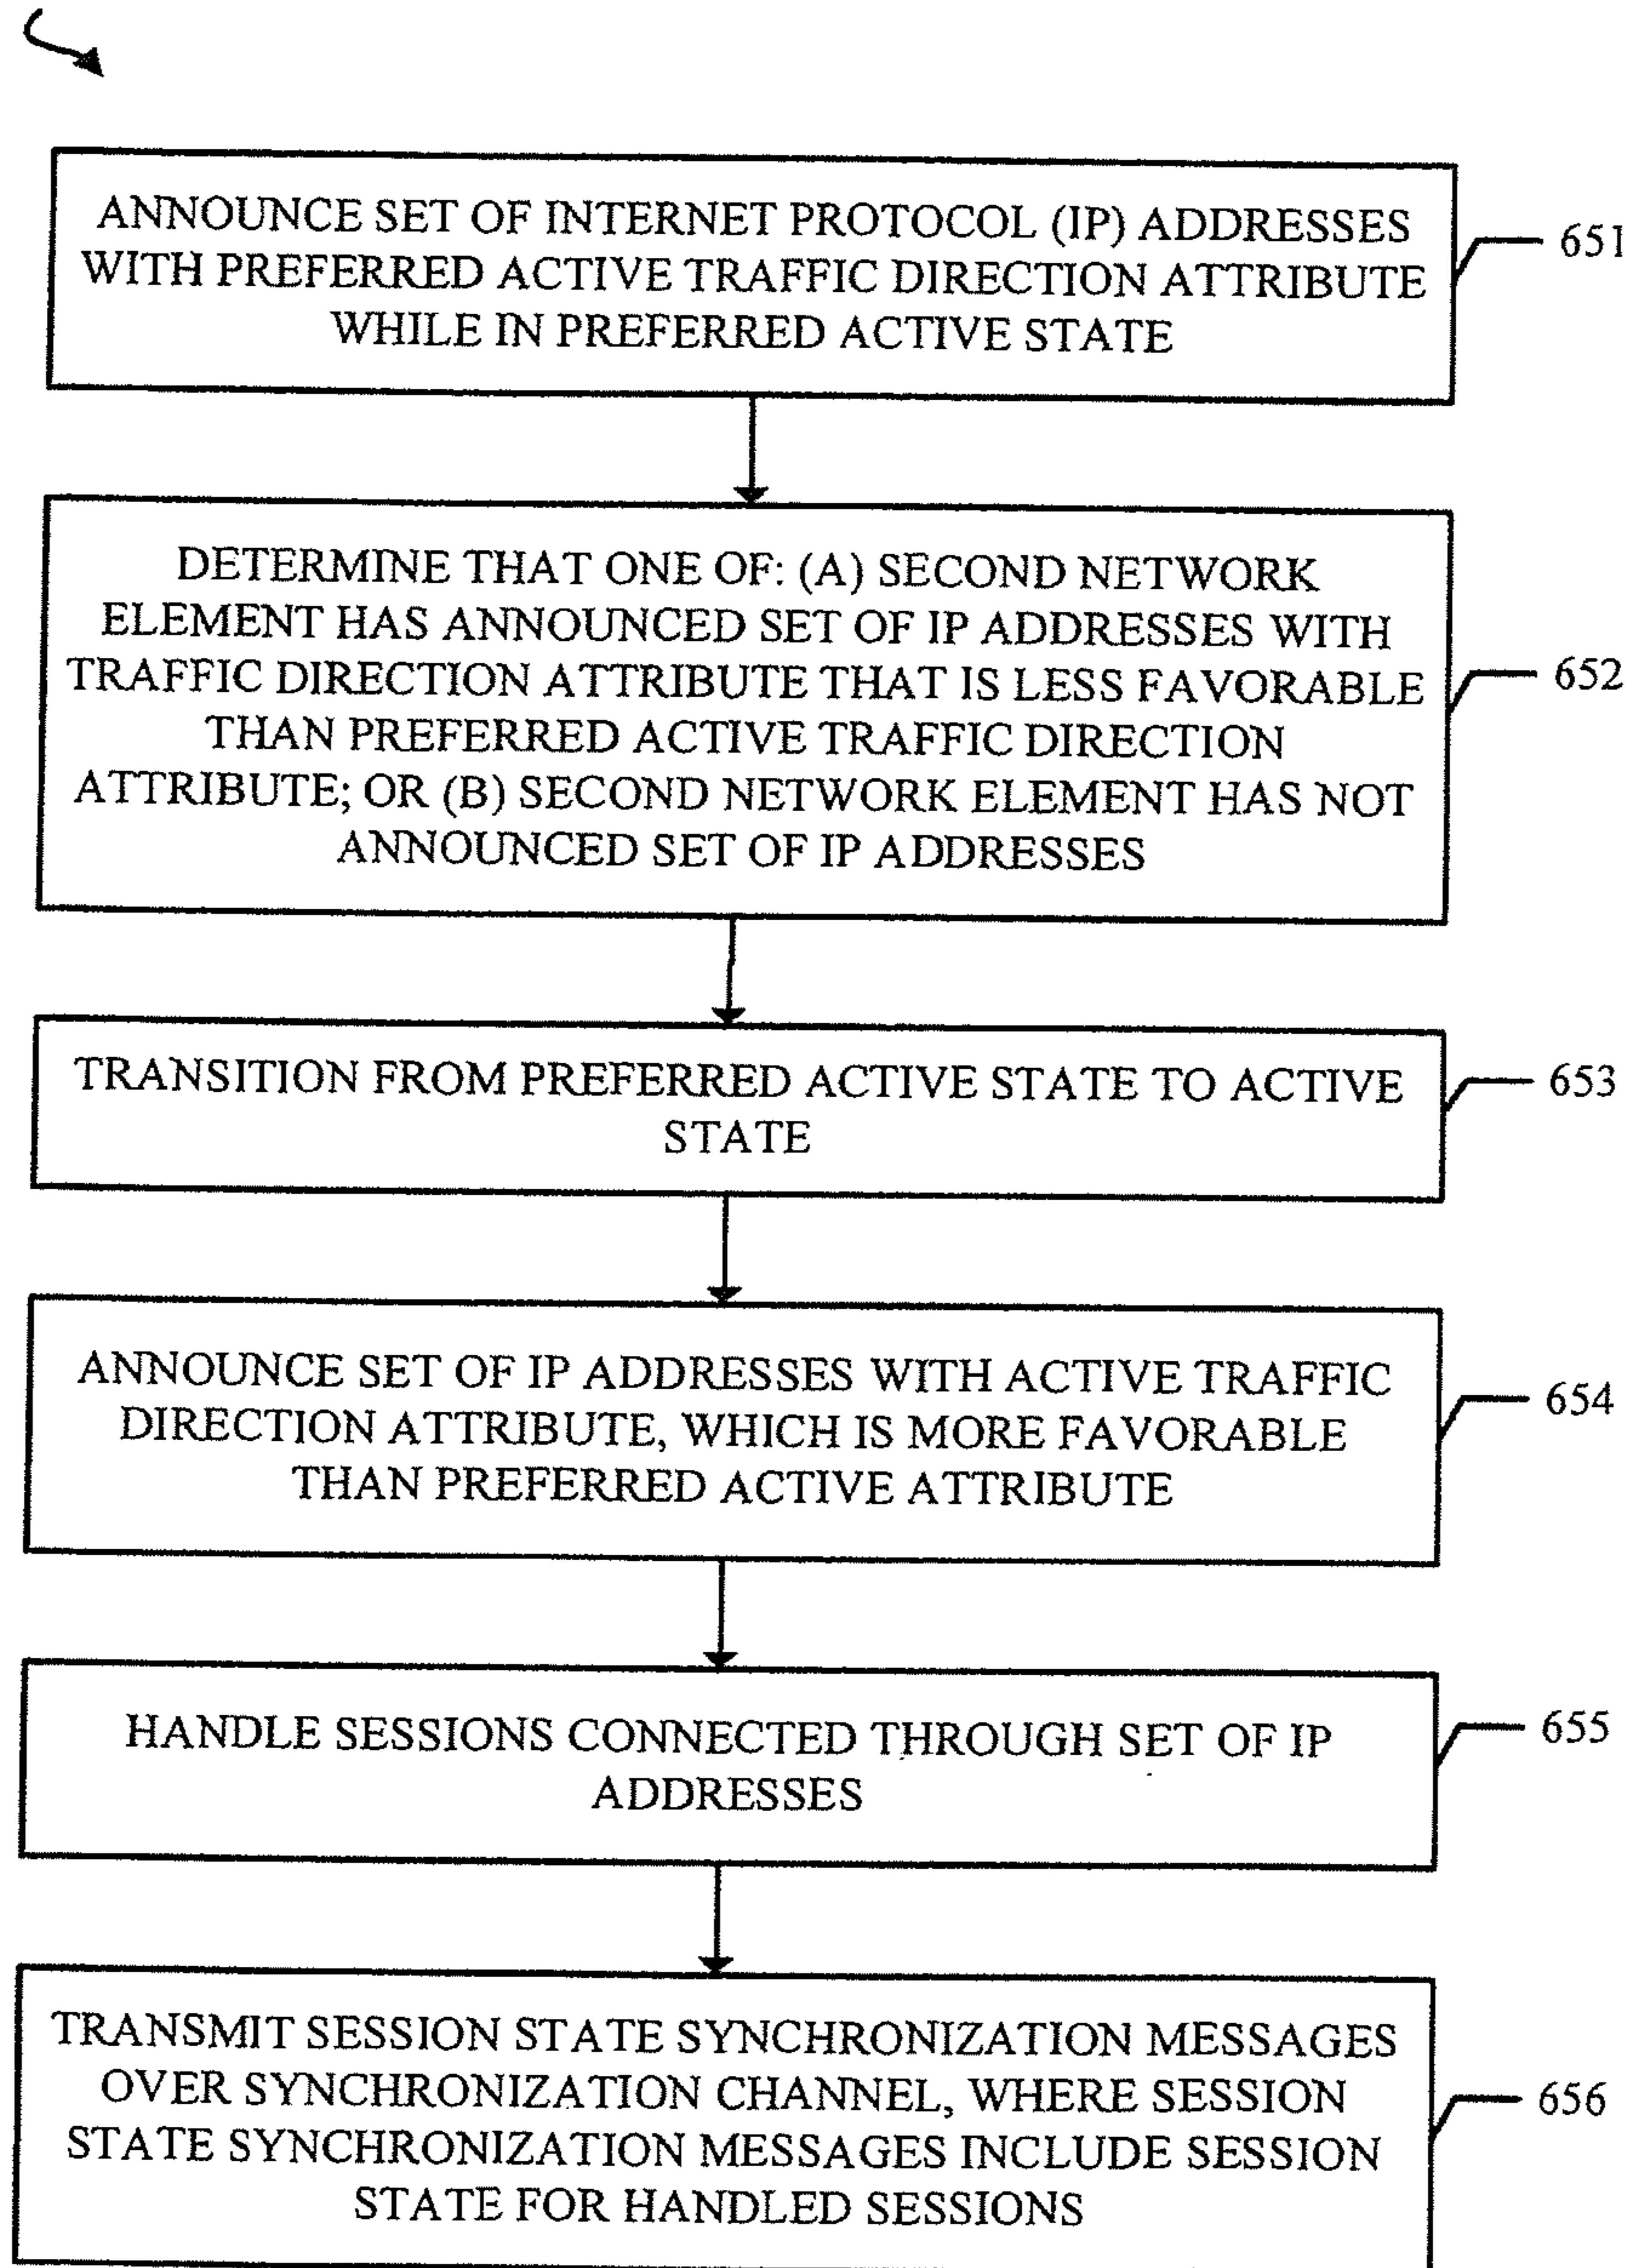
ANNOUNCE SET OF INTERNET PROTOCOL (IP) ADDRESSES WITH PREFERRED ACTIVE TRAFFIC DIRECTION ATTRIBUTE WHILE IN PREFERRED ACTIVE STATE

651

DETERMINE THAT ONE OF: (A) SECOND NETWORK ELEMENT HAS ANNOUNCED SET OF IP ADDRESSES WITH TRAFFIC DIRECTION ATTRIBUTE THAT IS LESS FAVORABLE THAN PREFERRED ACTIVE TRAFFIC DIRECTION ATTRIBUTE; OR (B) SECOND NETWORK ELEMENT HAS NOT ANNOUNCED SET OF IP ADDRESSES

652

TRANSITION FROM PREFERRED ACTIVE STATE TO ACTIVE STATE

653

ANNOUNCE SET OF IP ADDRESSES WITH ACTIVE TRAFFIC DIRECTION ATTRIBUTE, WHICH IS MORE FAVORABLE THAN PREFERRED ACTIVE ATTRIBUTE

654

HANDLE SESSIONS CONNECTED THROUGH SET OF IP ADDRESSES

655

TRANSMIT SESSION STATE SYNCHRONIZATION MESSAGES OVER SYNCHRONIZATION CHANNEL, WHERE SESSION STATE SYNCHRONIZATION MESSAGES INCLUDE SESSION STATE FOR HANDLED SESSIONS

656